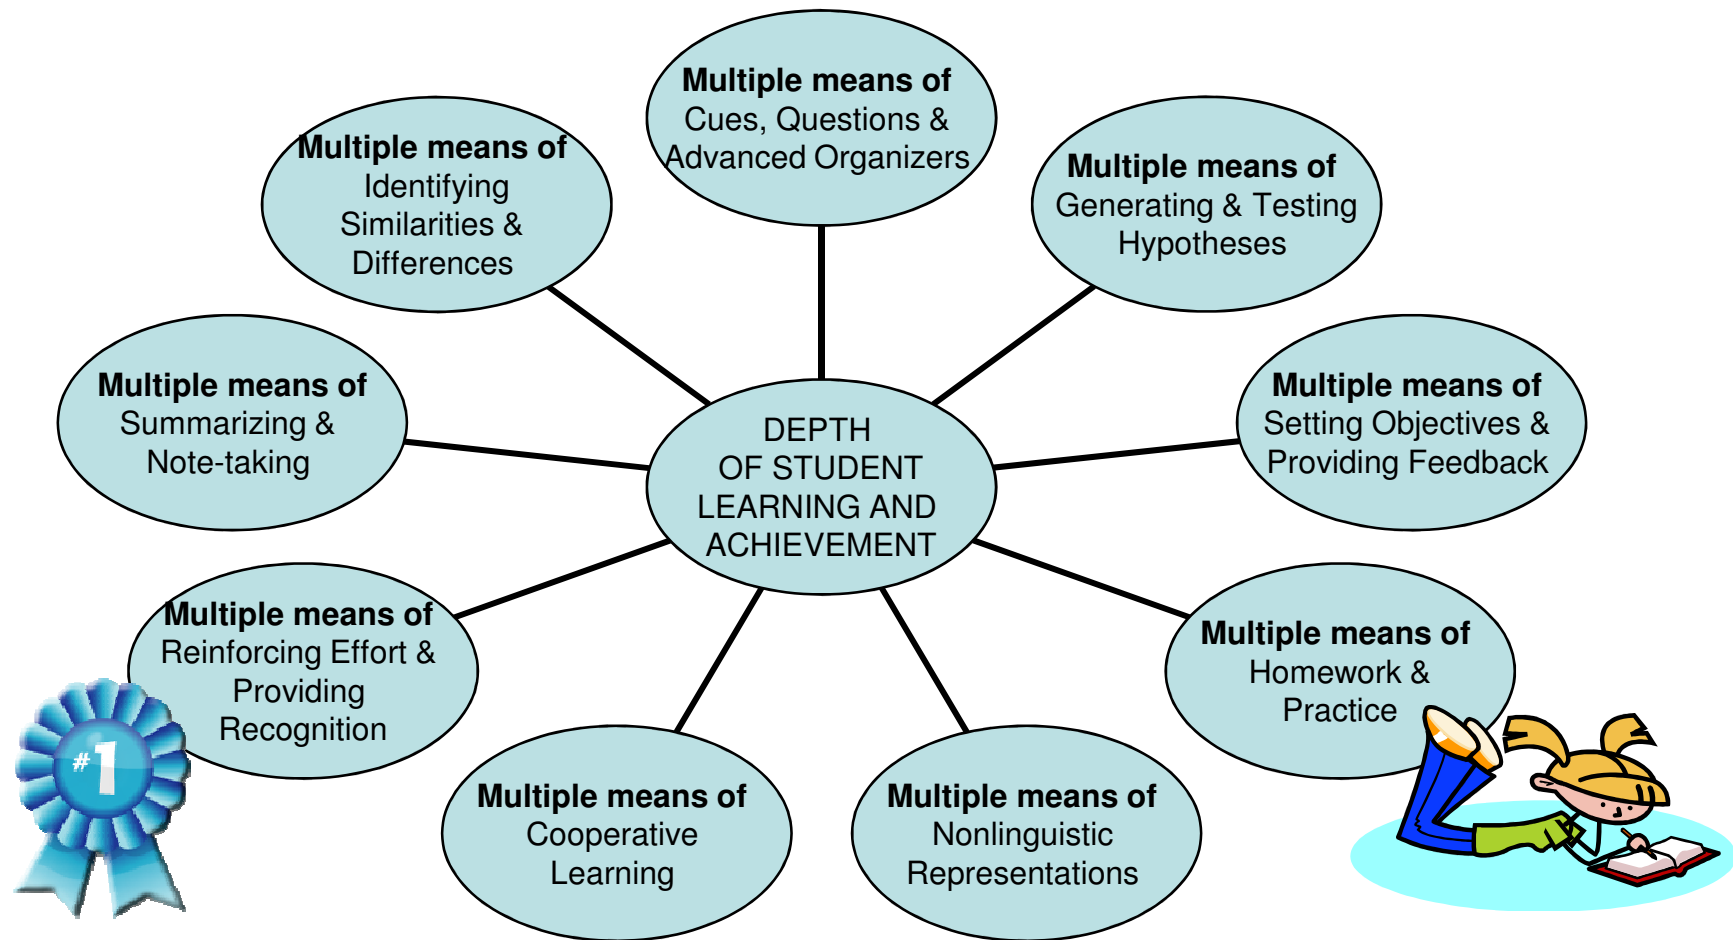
Multiple means of
Cues, Questions & Advanced Organizers

Multiple means of
Identifying Similarities & Differences

Multiple means of
Generating & Testing Hypotheses

Multiple means of
Summarizing & Note-taking

DEPTH OF STUDENT LEARNING AND ACHIEVEMENT

Multiple means of
Setting Objectives & Providing Feedback

Multiple means of
Reinforcing Effort & Providing Recognition

Multiple means of
Homework & Practice

#1

Multiple means of
Cooperative Learning

Multiple means of
Nonlinguistic Representations